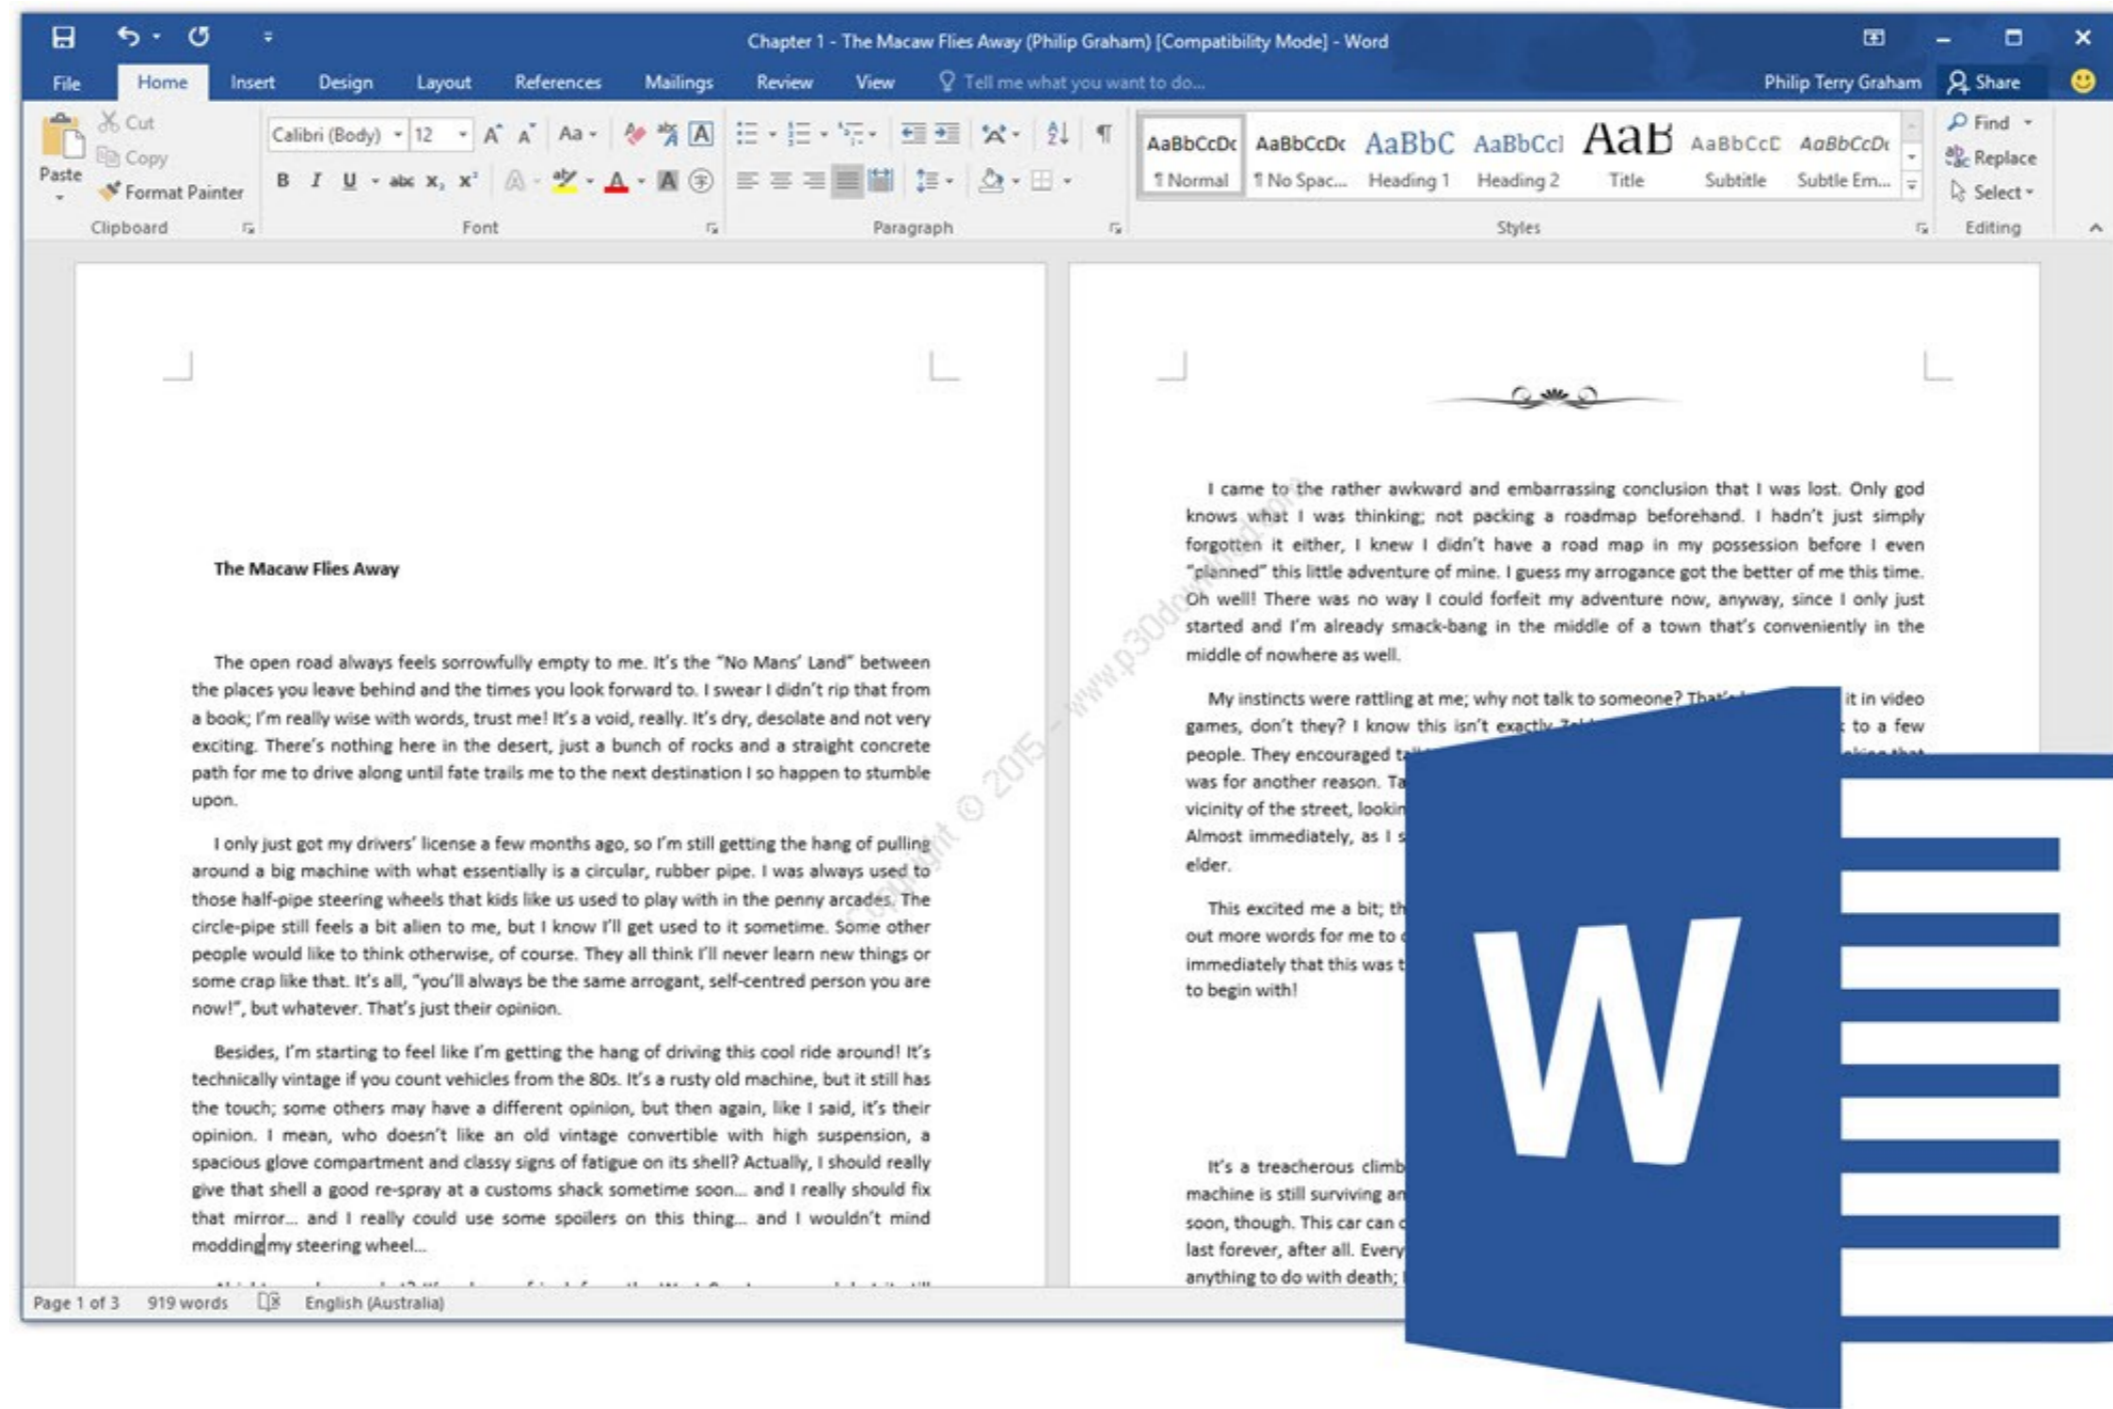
Chapter 1 - The Macaw Flies Away (Philip Graham) [Compatibility Mode] - Word

File Home Insert Design Layout References Mailings Review View Tell me what you want to do... Philip Terry Graham Share

Paste Cut Copy Format Painter Clipboard
Calibri (Body) 12 Aa B I U abc $x_2$ $x^2$ A Font
Paragraph
AaBbCcDc ¶ Normal AaBbCcDc ¶ No Spac... AaBbC Heading 1 AaBbCcl Heading 2 AaB Title AaBbCcC Subtitle AaBbCcDc Subtle Em... Styles
Find Replace Select Editing

The Macaw Flies Away

The open road always feels sorrowfully empty to me. It's the "No Mans' Land" between the places you leave behind and the times you look forward to. I swear I didn't rip that from a book; I'm really wise with words, trust me! It's a void, really. It's dry, desolate and not very exciting. There's nothing here in the desert, just a bunch of rocks and a straight concrete path for me to drive along until fate trails me to the next destination I so happen to stumble upon.

I only just got my drivers' license a few months ago, so I'm still getting the hang of pulling around a big machine with what essentially is a circular, rubber pipe. I was always used to those half-pipe steering wheels that kids like us used to play with in the penny arcades. The circle-pipe still feels a bit alien to me, but I know I'll get used to it sometime. Some other people would like to think otherwise, of course. They all think I'll never learn new things or some crap like that. It's all, "you'll always be the same arrogant, self-centred person you are now!", but whatever. That's just their opinion.

Besides, I'm starting to feel like I'm getting the hang of driving this cool ride around! It's technically vintage if you count vehicles from the 80s. It's a rusty old machine, but it still has the touch; some others may have a different opinion, but then again, like I said, it's their opinion. I mean, who doesn't like an old vintage convertible with high suspension, a spacious glove compartment and classy signs of fatigue on its shell? Actually, I should really give that shell a good re-spray at a customs shack sometime soon... and I really should fix that mirror... and I really could use some spoilers on this thing... and I wouldn't mind modding my steering wheel...

I came to the rather awkward and embarrassing conclusion that I was lost. Only god knows what I was thinking; not packing a roadmap beforehand. I hadn't just simply forgotten it either, I knew I didn't have a road map in my possession before I even "planned" this little adventure of mine. I guess my arrogance got the better of me this time. Oh well! There was no way I could forfeit my adventure now, anyway, since I only just started and I'm already smack-bang in the middle of a town that's conveniently in the middle of nowhere as well.

My instincts were rattling at me; why not talk to someone? That's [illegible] it in video games, don't they? I know this isn't exactly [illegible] to a few people. They encouraged t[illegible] was for another reason. Ta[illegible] vicinity of the street, lookin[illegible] Almost immediately, as I s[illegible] elder.

This excited me a bit; th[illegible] out more words for me to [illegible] immediately that this was t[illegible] to begin with!

It's a treacherous climb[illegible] machine is still surviving an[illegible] soon, though. This car can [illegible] last forever, after all. Every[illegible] anything to do with death; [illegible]

www.p30download.com Copyright © 2015

Page 1 of 3 919 words English (Australia)